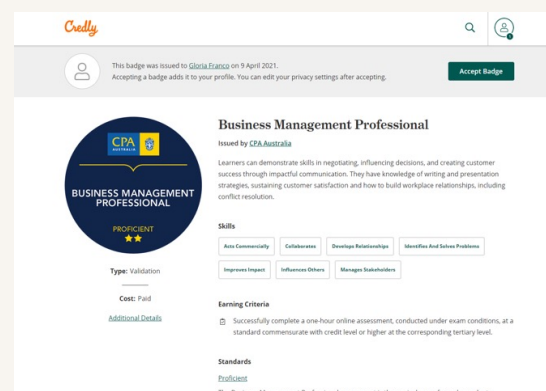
Credly

This badge was issued to Gloria Franco on 9 April 2021.
Accepting a badge adds it to your profile. You can edit your privacy settings after accepting.

Accept Badge

CPA AUSTRALIA

BUSINESS MANAGEMENT PROFESSIONAL

PROFICIENT

Type: Validation

Cost: Paid

Additional Details

Business Management Professional

Issued by CPA Australia

Learners can demonstrate skills in negotiating, influencing decisions, and creating customer success through impactful communication. They have knowledge of writing and presentation strategies, sustaining customer satisfaction and how to build workplace relationships, including conflict resolution.

Skills

Acts Commercially
Collaborates
Develops Relationships
Identifies And Solves Problems
Improves Impact
Influences Others
Manages Stakeholders

Earning Criteria

Successfully complete a one-hour online assessment, conducted under exam conditions, at a standard commensurate with credit level or higher at the corresponding tertiary level.

Standards

Proficient

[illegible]